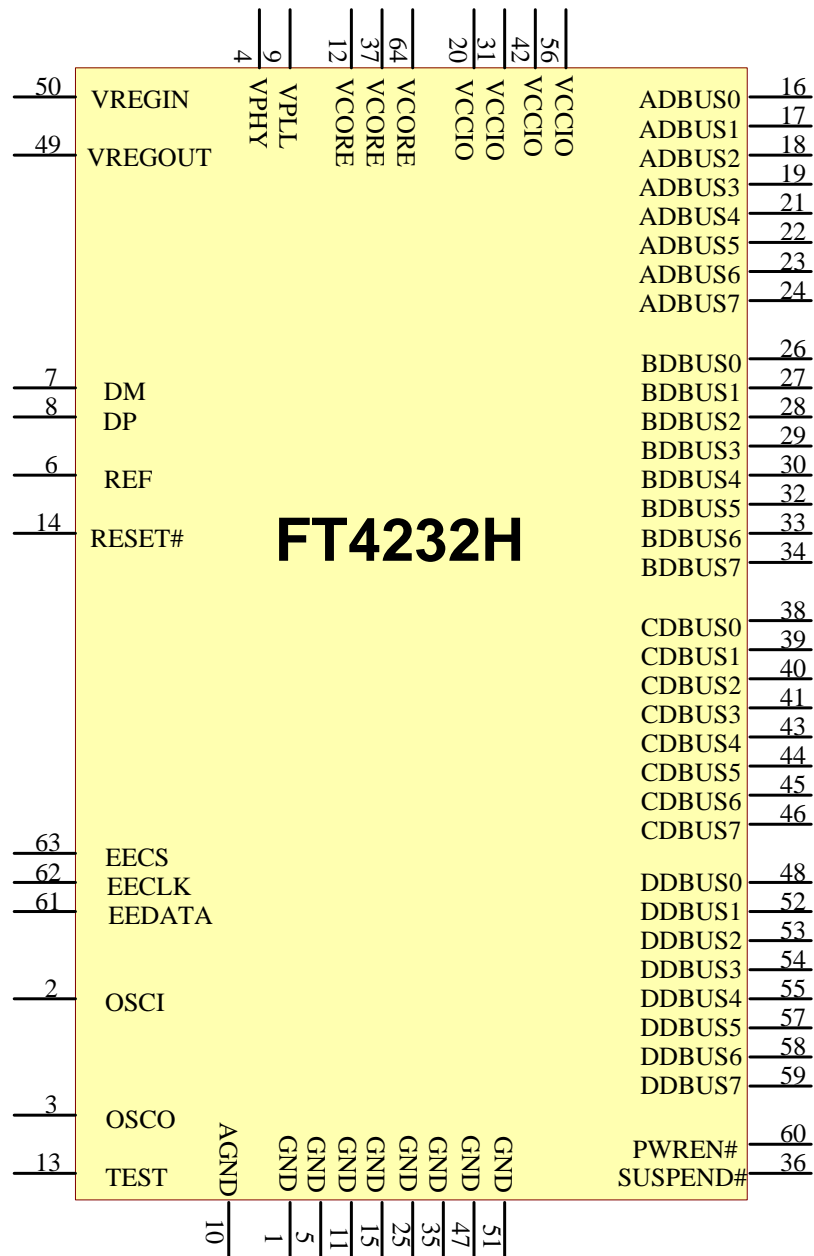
4 9 12 37 64 20 31 42 56

VPHY VPLL VCORE VCORE VCORE VCCIO VCCIO VCCIO VCCIO

50 VREGIN
49 VREGOUT

ADBUS0 16
ADBUS1 17
ADBUS2 18
ADBUS3 19
ADBUS4 21
ADBUS5 22
ADBUS6 23
ADBUS7 24

7 DM
8 DP
6 REF
14 RESET#

FT4232H

BDBUS0 26
BDBUS1 27
BDBUS2 28
BDBUS3 29
BDBUS4 30
BDBUS5 32
BDBUS6 33
BDBUS7 34

CDBUS0 38
CDBUS1 39
CDBUS2 40
CDBUS3 41
CDBUS4 43
CDBUS5 44
CDBUS6 45
CDBUS7 46

63 EECS
62 EECLK
61 EEDATA

DDBUS0 48
DDBUS1 52
DDBUS2 53
DDBUS3 54
DDBUS4 55
DDBUS5 57
DDBUS6 58
DDBUS7 59

2 OSCI
3 OSCO
13 TEST

PWREN# 60
SUSPEND# 36

AGND GND GND GND GND GND GND GND GND

10 1 5 11 15 25 35 47 51